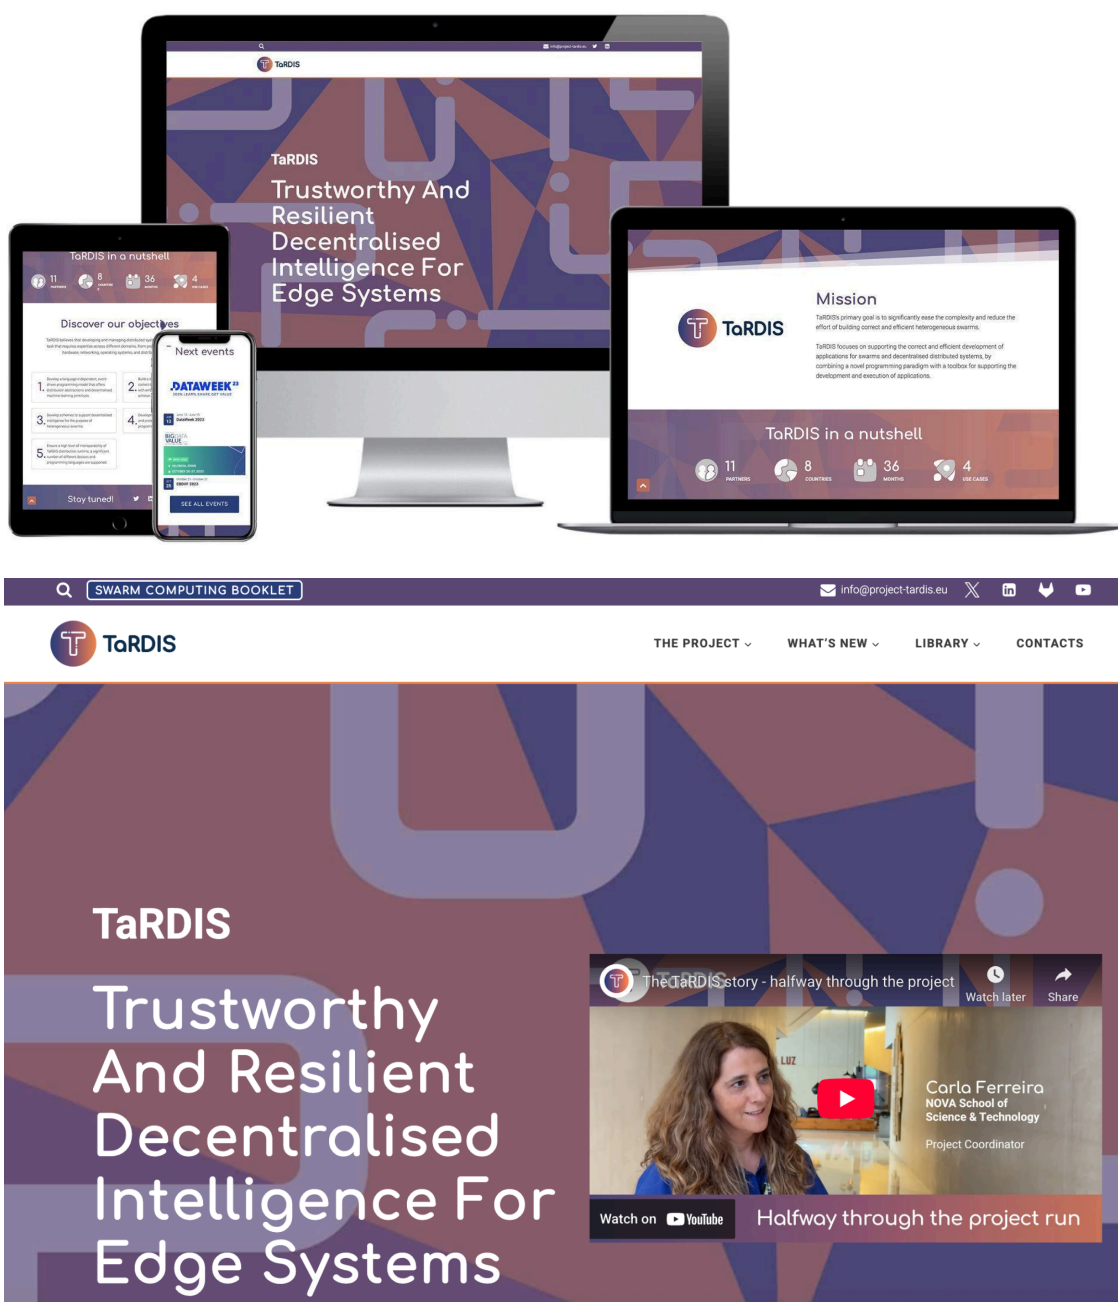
TaRDIS

TaRDIS

Trustworthy And Resilient Decentralised Intelligence For Edge Systems

TaRDIS in a nutshell

11 PARTNERS 8 COUNTRIES 36 MONTHS 4 USE CASES

Discover our objectives

1. 2. 3. 4. 5.

Stay tuned!

Next events

DATAWEEK

SEE ALL EVENTS

TaRDIS

Mission

TaRDIS's primary goal is to significantly ease the complexity and reduce the effort of building correct and efficient heterogeneous swarms.

TaRDIS focuses on supporting the correct and efficient development of applications for swarms and decentralised distributed systems, by combining a novel programming paradigm with a toolbox for supporting the development and execution of applications.

TaRDIS in a nutshell

11 PARTNERS 8 COUNTRIES 36 MONTHS 4 USE CASES

SWARM COMPUTING BOOKLET

info@project-tardis.eu

TaRDIS

THE PROJECT WHAT'S NEW LIBRARY CONTACTS

TaRDIS

Trustworthy And Resilient Decentralised Intelligence For Edge Systems

The TaRDIS story - halfway through the project

Watch later Share

Carla Ferreira
NOVA School of Science & Technology
Project Coordinator

LUZ

Watch on YouTube

Halfway through the project run